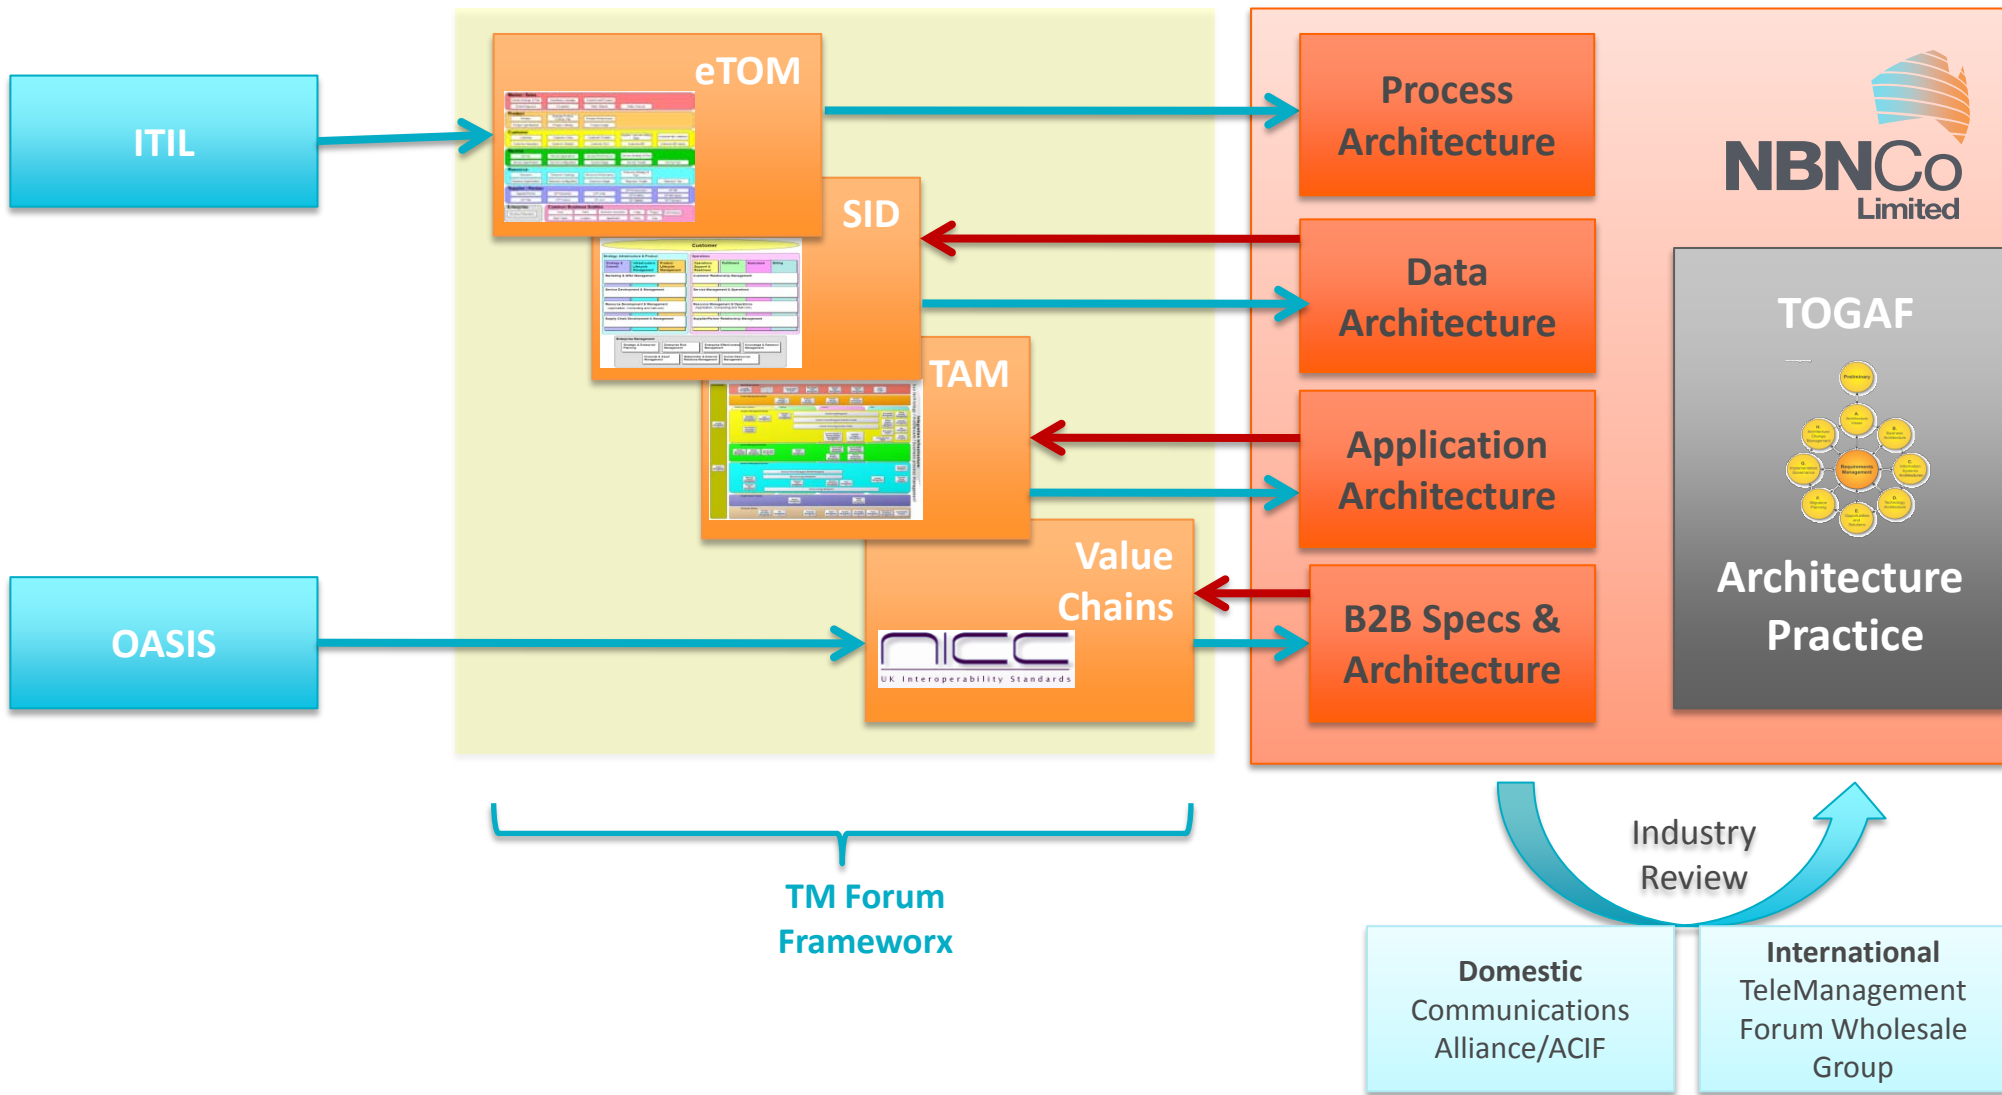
ITIL

eTOM

SID

TAM

Value Chains

nicc
UK Interoperability Standards

OASIS

Process Architecture

Data Architecture

Application Architecture

B2B Specs & Architecture

NBNCo Limited

TOGAF

Architecture Practice

TM Forum Frameworx

Industry Review

Domestic Communications Alliance/ACIF

International TeleManagement Forum Wholesale Group